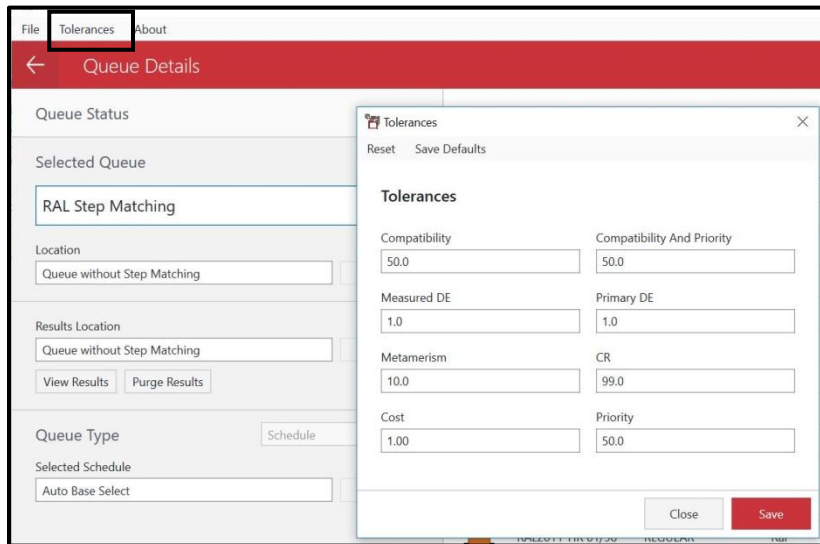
File Tolerances About

Queue Details

Queue Status

Selected Queue

RAL Step Matching

Location

Queue without Step Matching

Results Location

Queue without Step Matching

View Results Purge Results

Queue Type Schedule

Selected Schedule

Auto Base Select

Tolerances

Reset Save Defaults

Tolerances

Compatibility
50.0

Compatibility And Priority
50.0

Measured DE
1.0

Primary DE
1.0

Metamerism
10.0

CR
99.0

Cost
1.00

Priority
50.0

Close Save

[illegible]